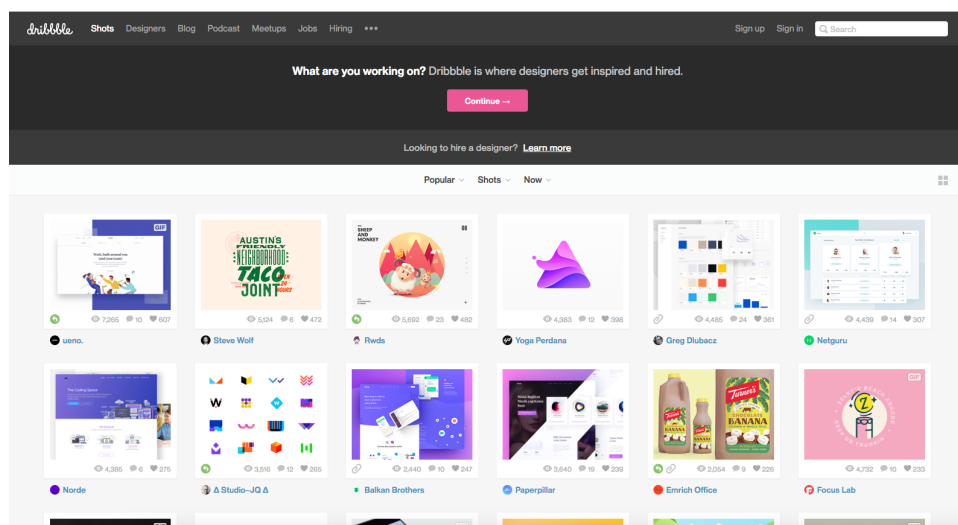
dribbble Shots Designers Blog Podcast Meetups Jobs Hiring ••• Sign up Sign in Search

What are you working on? Dribbble is where designers get inspired and hired.

Continue →

Looking to hire a designer? Learn more

Popular Shots Now

GIF

AUSTIN'S FRIENDLY NEIGHBORHOOD TACO JOINT

SHEEP AND MONKEY

7,265 10 607
ueno.

5,124 6 472
Steve Wolf

5,692 23 482
Rwds

4,383 12 396
Yoga Perdana

4,485 24 361
Greg Dlubacz

4,439 14 307
Netguru

The Coding Space

GIF

BANANA

BANANA

GIF

4,385 6 275
Norde

3,516 12 265
Δ Studio–JQ Δ

2,440 10 247
Balkan Brothers

3,640 19 239
Paperpillar

2,054 9 226
Emrich Office

4,732 10 233
Focus Lab